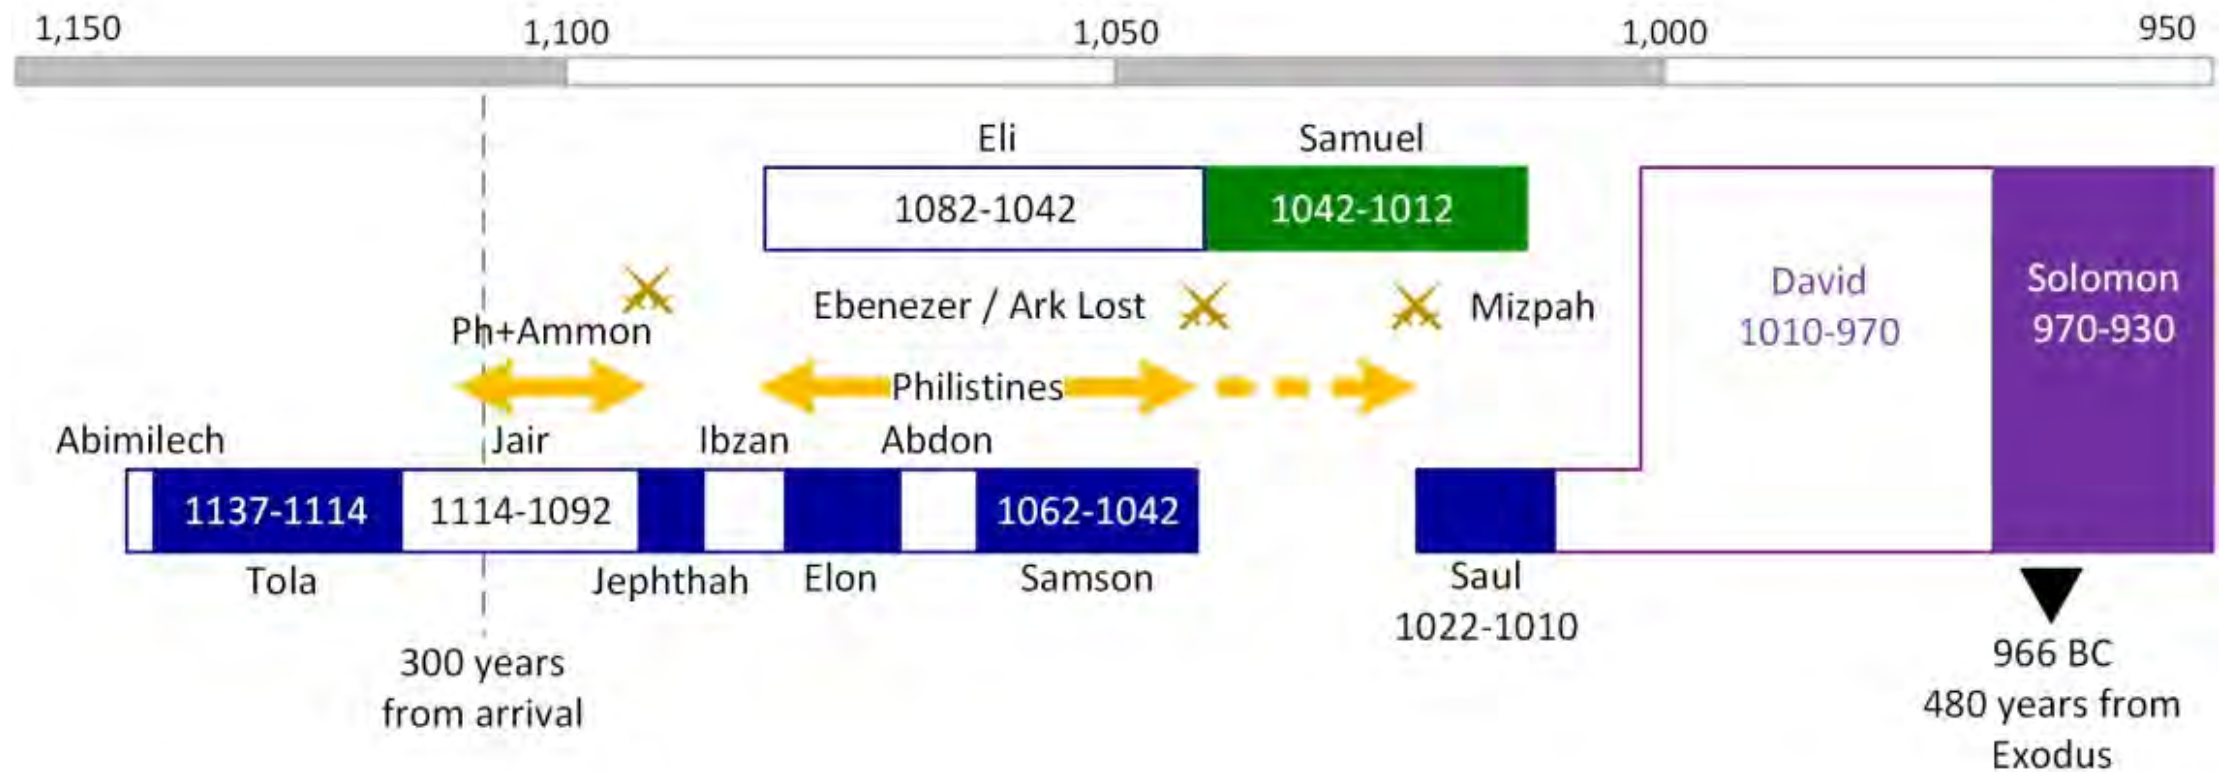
1,150
1,100
1,050
1,000
950

Eli
1082-1042

Samuel
1042-1012

Ph+Ammon
Ebenezer / Ark Lost
Mizpah

David
1010-970

Solomon
970-930

Philistines

Abimilech
Jair
Ibzan
Abdon

1137-1114
1114-1092
1062-1042

Tola
Jephthah
Elon
Samson

Saul
1022-1010

300 years
from arrival

966 BC
480 years from
Exodus